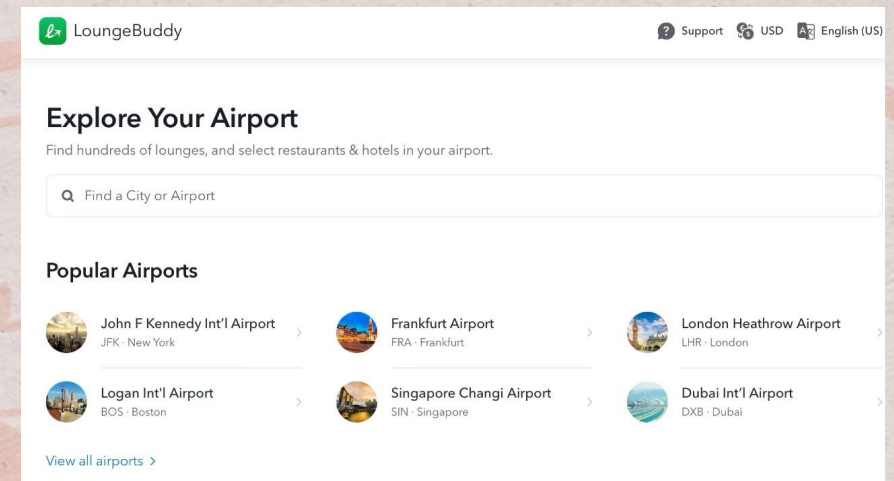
LoungeBuddy

Support USD English (US)

Explore Your Airport

Find hundreds of lounges, and select restaurants & hotels in your airport.

Find a City or Airport

Popular Airports

John F Kennedy Int'l Airport
JFK · New York

Frankfurt Airport
FRA · Frankfurt

London Heathrow Airport
LHR · London

Logan Int'l Airport
BOS · Boston

Singapore Changi Airport
SIN · Singapore

Dubai Int'l Airport
DXB · Dubai

View all airports >